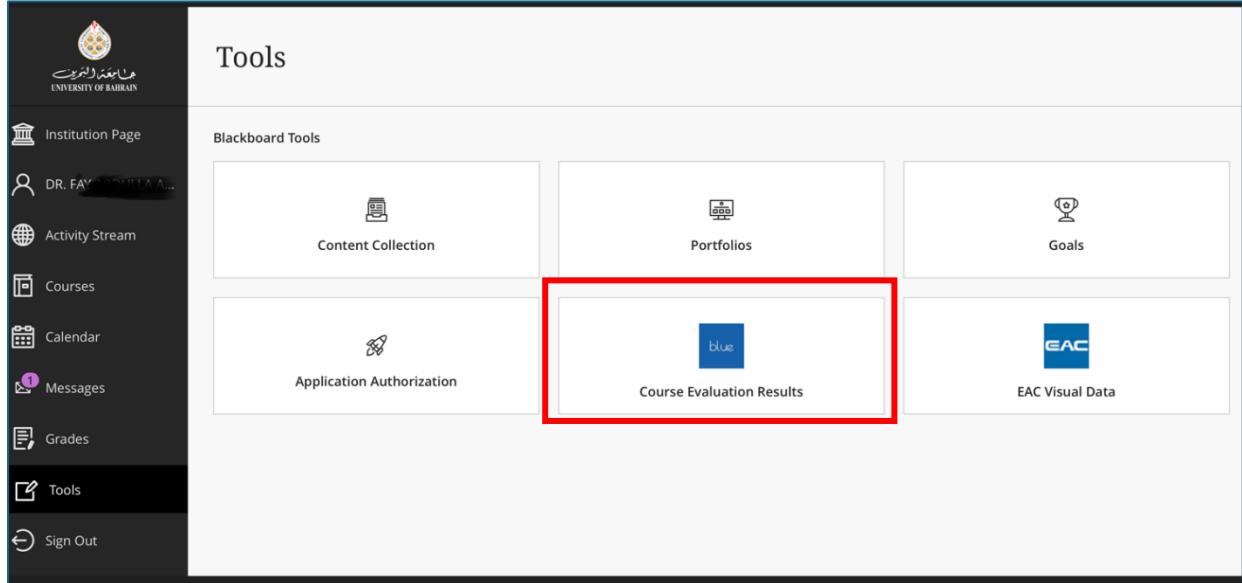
جامعة البحرين
UNIVERSITY OF BAHRAIN

Institution Page
DR. FAY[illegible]
Activity Stream
Courses
Calendar
1
Messages
Grades
Tools
Sign Out

Tools

Blackboard Tools

Content Collection

Portfolios

Goals

Application Authorization

blue
Course Evaluation Results

EAC
EAC Visual Data